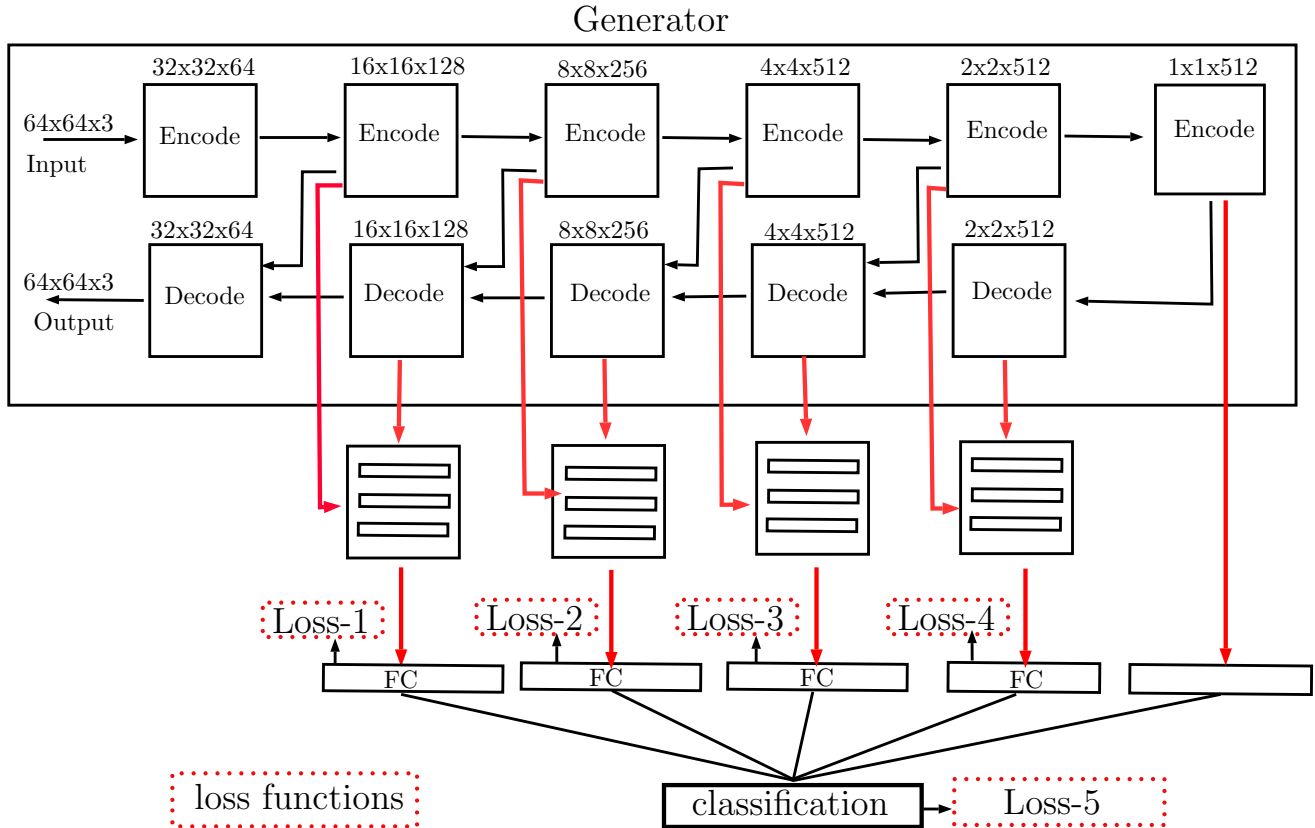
Generator

32x32x64
16x16x128
8x8x256
4x4x512
2x2x512
1x1x512

64x64x3
Input

Encode
Encode
Encode
Encode
Encode
Encode

32x32x64
16x16x128
8x8x256
4x4x512
2x2x512

64x64x3
Output

Decode
Decode
Decode
Decode
Decode

Loss-1
Loss-2
Loss-3
Loss-4

FC
FC
FC
FC

loss functions
classification
Loss-5